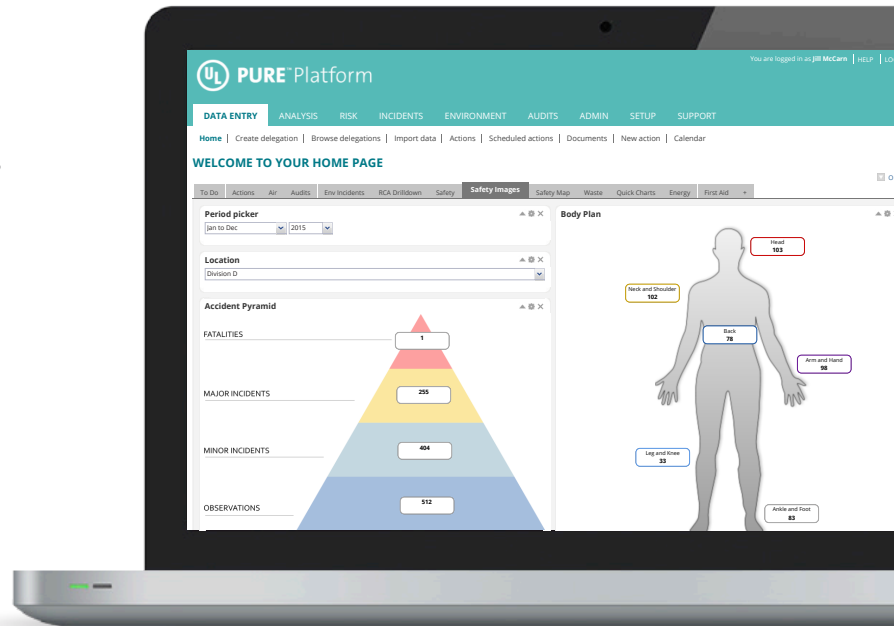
UL PURE™ Platform

You are logged in as Jill McCarn | HELP | LO

DATA ENTRY ANALYSIS RISK INCIDENTS ENVIRONMENT AUDITS ADMIN SETUP SUPPORT

Home | Create delegation | Browse delegations | Import data | Actions | Scheduled actions | Documents | New action | Calendar

WELCOME TO YOUR HOME PAGE

To Do Actions Air Audits Env Incidents RCA Drilldown Safety Safety Images Safety Map Waste Quick Charts Energy First Aid +

Period picker
Jan to Dec 2015

Location
Division D

Accident Pyramid

FATALITIES 1

MAJOR INCIDENTS 255

MINOR INCIDENTS 404

OBSERVATIONS 512

Body Plan

Head 103

Neck and Shoulder 102

Back 78

Arm and Hand 98

Leg and Knee 33

Ankle and Foot 83